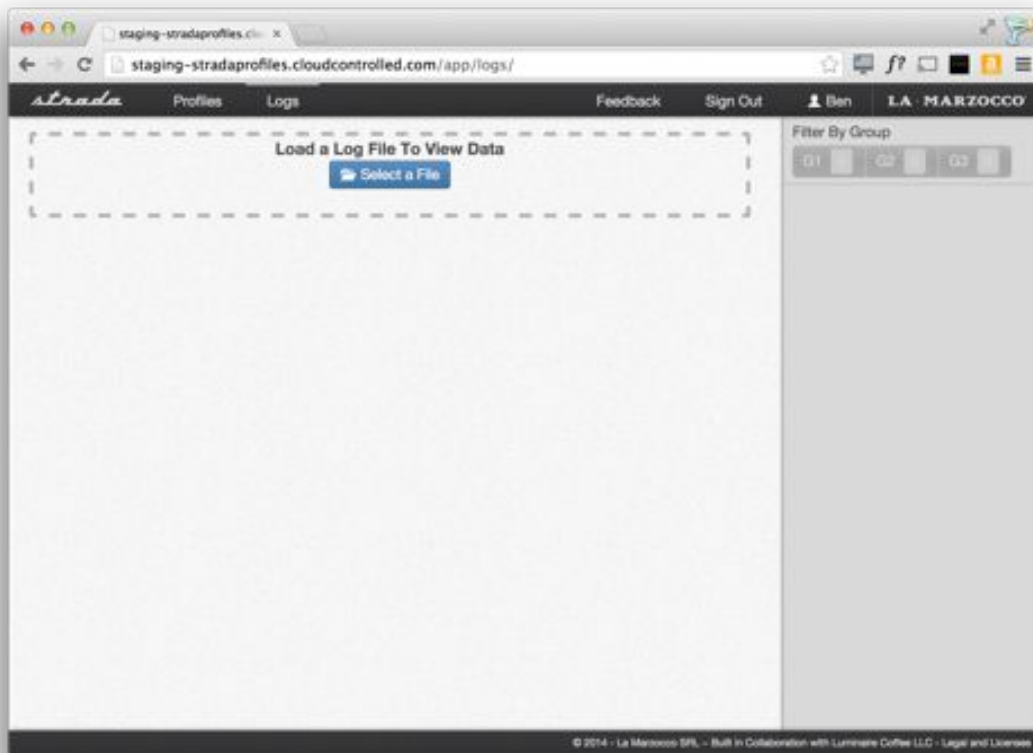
staging-stradaprofiles.cl

staging-stradaprofiles.cloudcontrolled.com/app/logs/

strada Profiles Logs Feedback Sign Out Ben LA MARZOCCO

Load a Log File To View Data

Select a File

Filter By Group

G1 G2 G3

© 2014 - La Marzocco SRL - Built in Collaboration with Luminaire Coffee LLC - Legal and Licenses